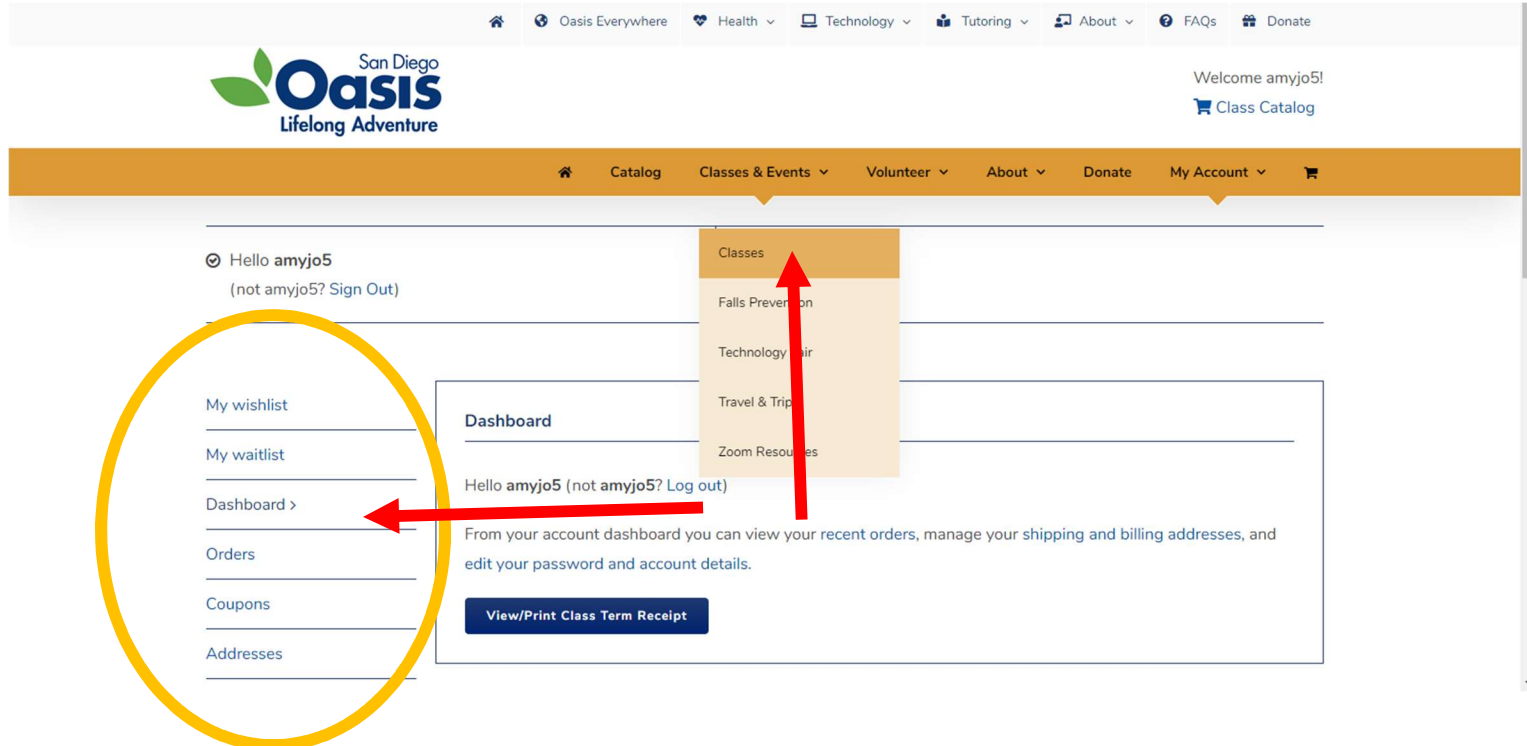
Oasis Everywhere Health Technology Tutoring About FAQs Donate

San Diego Oasis Lifelong Adventure

Welcome amyjo5!
Class Catalog

Catalog Classes & Events Volunteer About Donate My Account

Hello amyjo5
(not amyjo5? Sign Out)

Classes
Falls Preve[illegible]on
Technology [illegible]ir
Travel & Trip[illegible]
Zoom Resou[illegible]es

My wishlist
My waitlist
Dashboard >
Orders
Coupons
Addresses

Dashboard

Hello amyjo5 (not amyjo5? Log out)

From your account dashboard you can view your recent orders, manage your shipping and billing addresses, and edit your password and account details.

View/Print Class Term Receipt